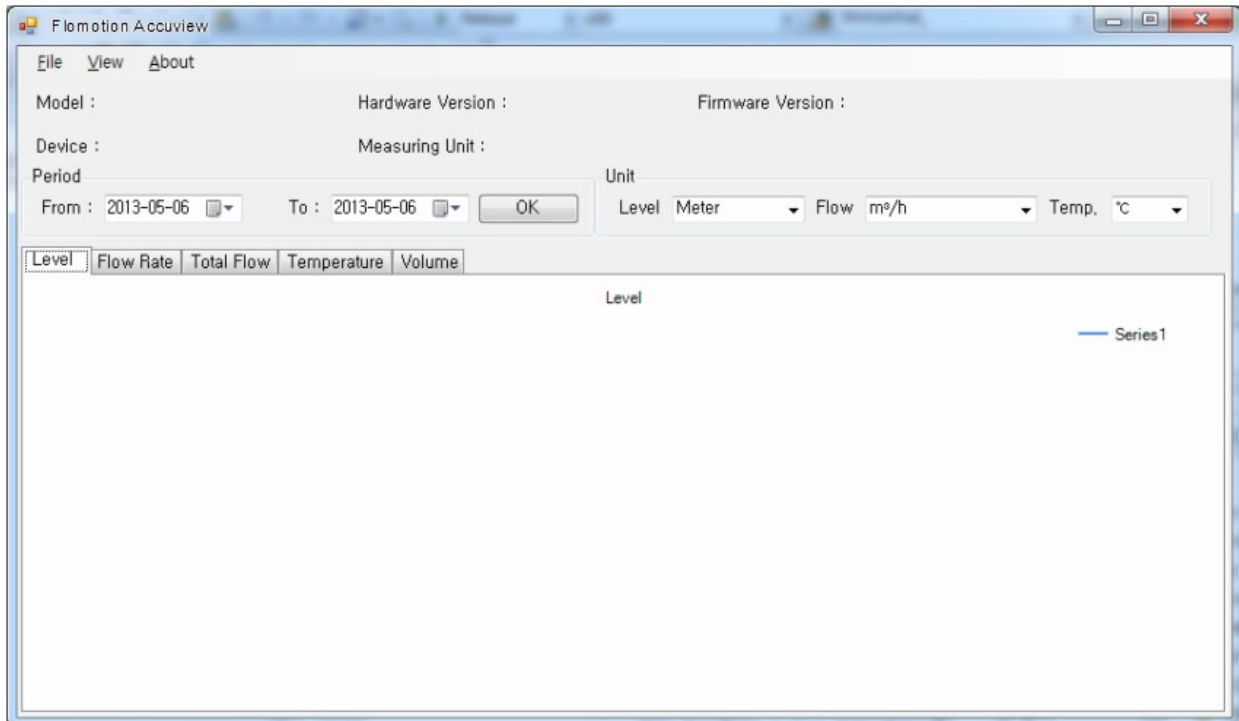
Flomotion Accuview

File View About

Model :

Hardware Version :

Firmware Version :

Device :

Measuring Unit :

Period

From : 2013-05-06

To : 2013-05-06

OK

Unit

Level Meter

Flow m³/h

Temp. ℃

Level | Flow Rate | Total Flow | Temperature | Volume

Level

Series1